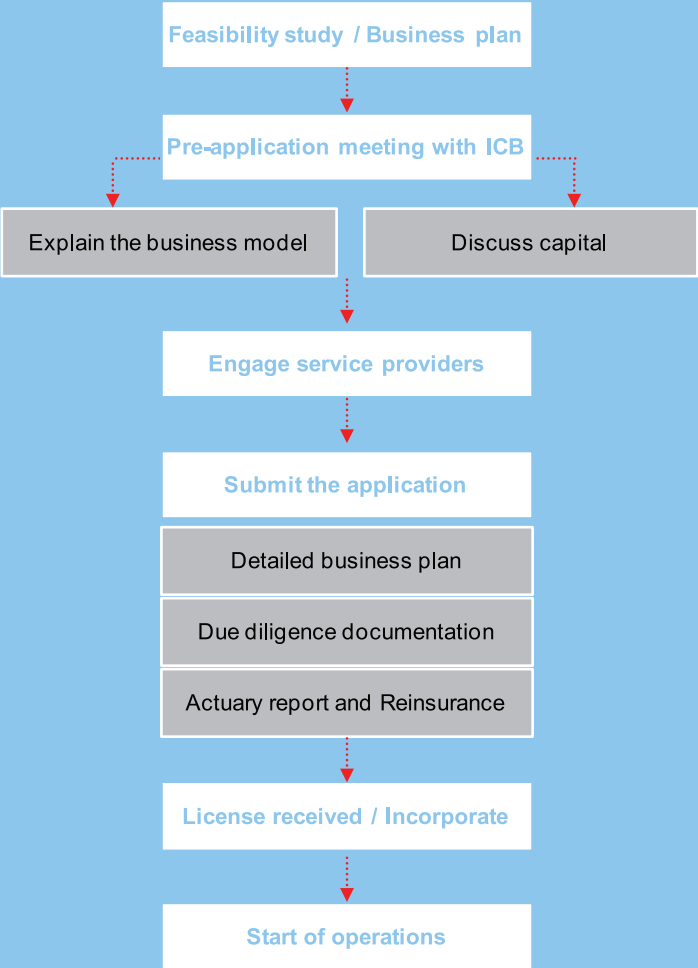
Feasibility study / Business plan

Pre-application meeting with ICB

Explain the business model

Discuss capital

Engage service providers

Submit the application

Detailed business plan

Due diligence documentation

Actuary report and Reinsurance

License received / Incorporate

Start of operations